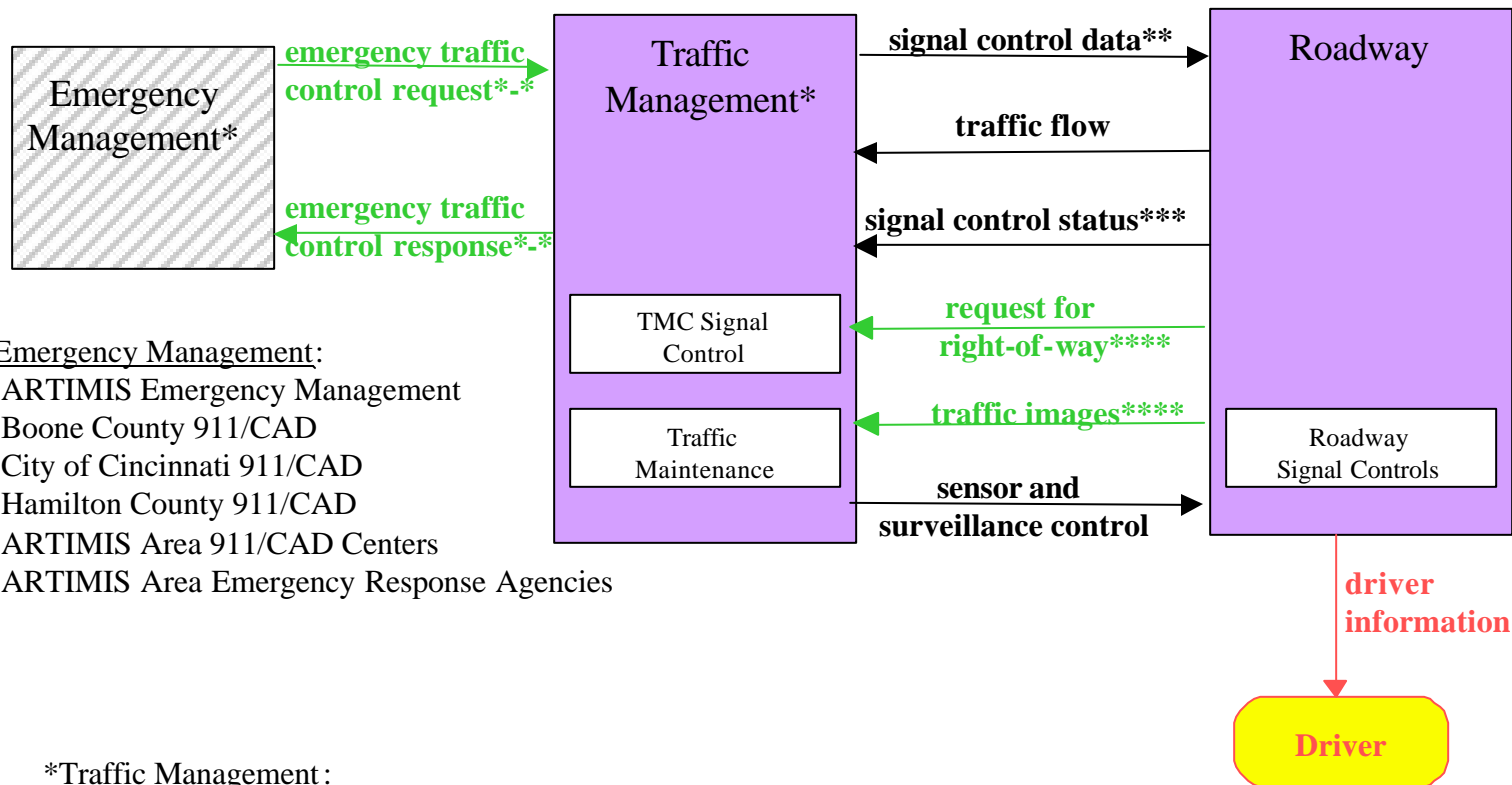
Emergency Management*

emergency traffic control request*-*

emergency traffic control response*-*

Traffic Management*

TMC Signal Control

Traffic Maintenance

signal control data**

traffic flow

signal control status***

request for right-of-way****

traffic images****

sensor and surveillance control

Roadway

Roadway Signal Controls

driver information

Driver

Emergency Management:
ARTIMIS Emergency Management
Boone County 911/CAD
City of Cincinnati 911/CAD
Hamilton County 911/CAD
ARTIMIS Area 911/CAD Centers
ARTIMIS Area Emergency Response Agencies

*Traffic Management: